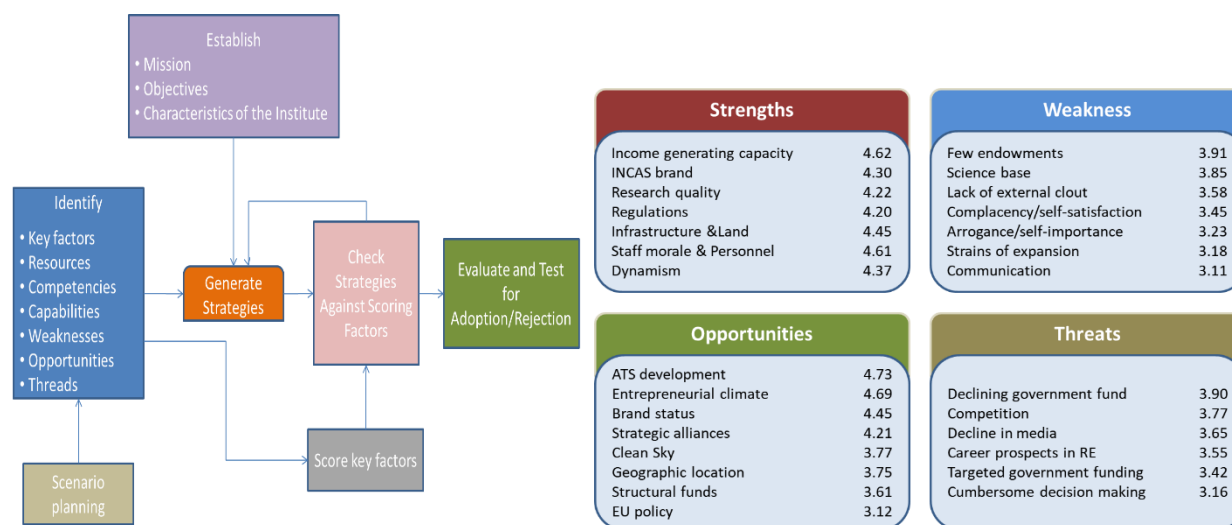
Establish
• Mission
• Objectives
• Characteristics of the Institute

Identify
• Key factors
• Resources
• Competencies
• Capabilities
• Weaknesses
• Opportunities
• Threads

Generate Strategies

Check Strategies Against Scoring Factors

Evaluate and Test for Adoption/Rejection

Score key factors

Scenario planning

Strengths

| | |
|---|---|
| Income generating capacity | 4.62 |
| INCAS brand | 4.30 |
| Research quality | 4.22 |
| Regulations | 4.20 |
| Infrastructure &Land | 4.45 |
| Staff morale & Personnel | 4.61 |
| Dynamism | 4.37 |

Weakness

| | |
|---|---|
| Few endowments | 3.91 |
| Science base | 3.85 |
| Lack of external clout | 3.58 |
| Complacency/self-satisfaction | 3.45 |
| Arrogance/self-importance | 3.23 |
| Strains of expansion | 3.18 |
| Communication | 3.11 |

Opportunities

| | |
|---|---|
| ATS development | 4.73 |
| Entrepreneurial climate | 4.69 |
| Brand status | 4.45 |
| Strategic alliances | 4.21 |
| Clean Sky | 3.77 |
| Geographic location | 3.75 |
| Structural funds | 3.61 |
| EU policy | 3.12 |

Threats

| | |
|---|---|
| Declining government fund | 3.90 |
| Competition | 3.77 |
| Decline in media | 3.65 |
| Career prospects in RE | 3.55 |
| Targeted government funding | 3.42 |
| Cumbersome decision making | 3.16 |